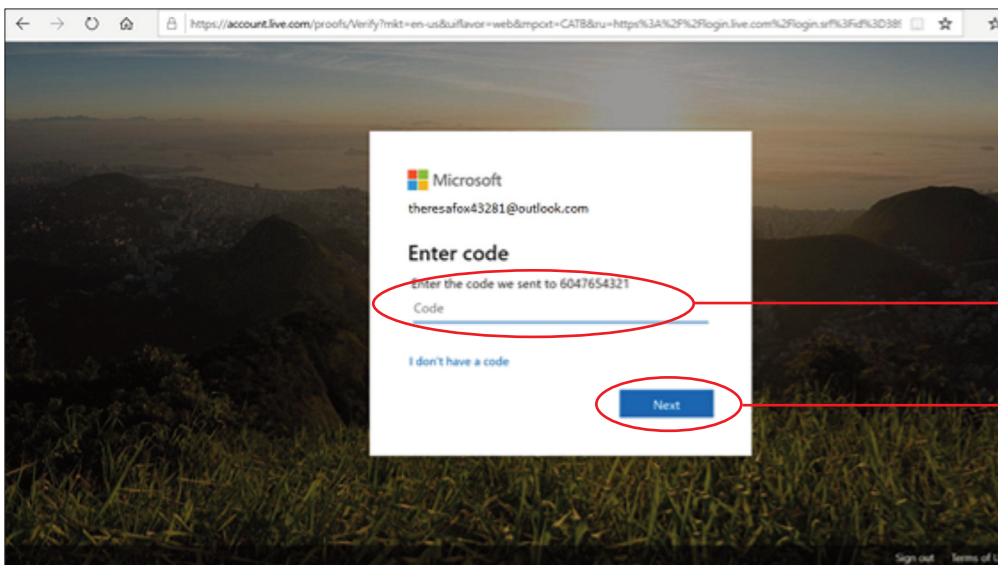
https://account.live.com/proofs/Verify?mkt=en-us&uiflavor=web&mpcxt=CATB&ru=https%3A%2F%2Flogin.live.com%2Flogin.srf%3Fid%3D38

Microsoft

theresafox43281@outlook.com

Enter code

Enter the code we sent to 6047654321

Code

I don't have a code

Next

Sign out Terms of U